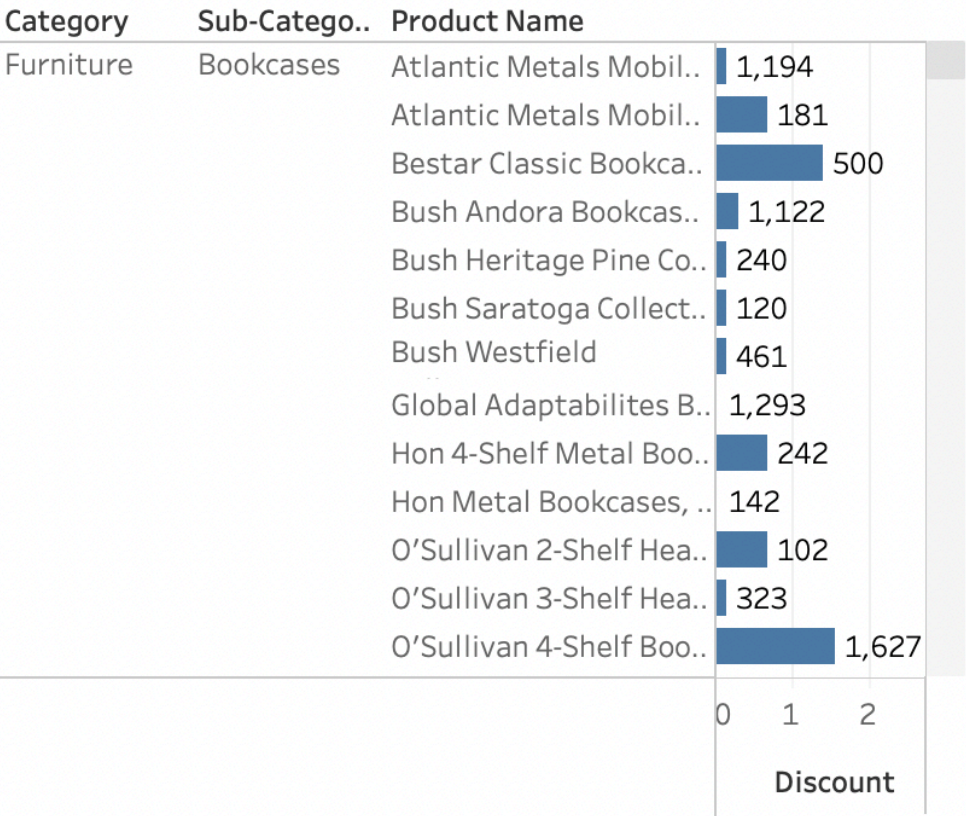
| Category | Sub-Catego.. | Product Name | |
|---|---|---|---|
| Furniture | Bookcases | Atlantic Metals Mobil.. | 1,194 |
| | | Atlantic Metals Mobil.. | 181 |
| | | Bestar Classic Bookca.. | 500 |
| | | Bush Andora Bookcas.. | 1,122 |
| | | Bush Heritage Pine Co.. | 240 |
| | | Bush Saratoga Collect.. | 120 |
| | | Bush Westfield | 461 |
| | | Global Adaptabilites B.. | 1,293 |
| | | Hon 4-Shelf Metal Boo.. | 242 |
| | | Hon Metal Bookcases, .. | 142 |
| | | O'Sullivan 2-Shelf Hea.. | 102 |
| | | O'Sullivan 3-Shelf Hea.. | 323 |
| | | O'Sullivan 4-Shelf Boo.. | 1,627 |

0 1 2

Discount